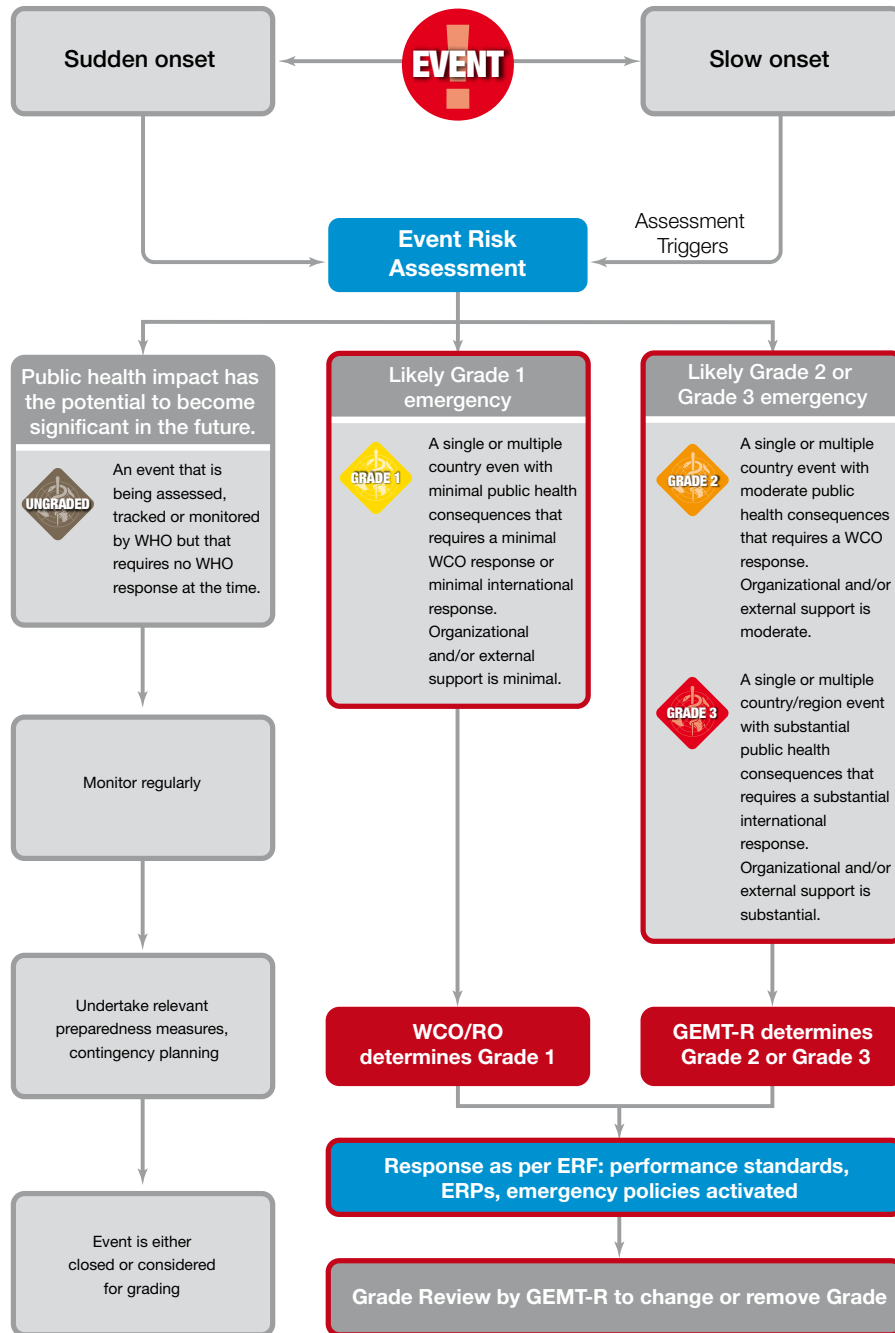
Sudden onset

EVENT

Slow onset

Assessment Triggers

Event Risk Assessment

Public health impact has the potential to become significant in the future.

UNGRADED

An event that is being assessed, tracked or monitored by WHO but that requires no WHO response at the time.

Likely Grade 1 emergency

GRADE 1

A single or multiple country even with minimal public health consequences that requires a minimal WCO response or minimal international response. Organizational and/or external support is minimal.

Likely Grade 2 or Grade 3 emergency

GRADE 2

A single or multiple country event with moderate public health consequences that requires a WCO response. Organizational and/or external support is moderate.

GRADE 3

A single or multiple country/region event with substantial public health consequences that requires a substantial international response. Organizational and/or external support is substantial.

Monitor regularly

Undertake relevant preparedness measures, contingency planning

Event is either closed or considered for grading

WCO/RO determines Grade 1

GEMT-R determines Grade 2 or Grade 3

Response as per ERF: performance standards, ERPs, emergency policies activated

Grade Review by GEMT-R to change or remove Grade